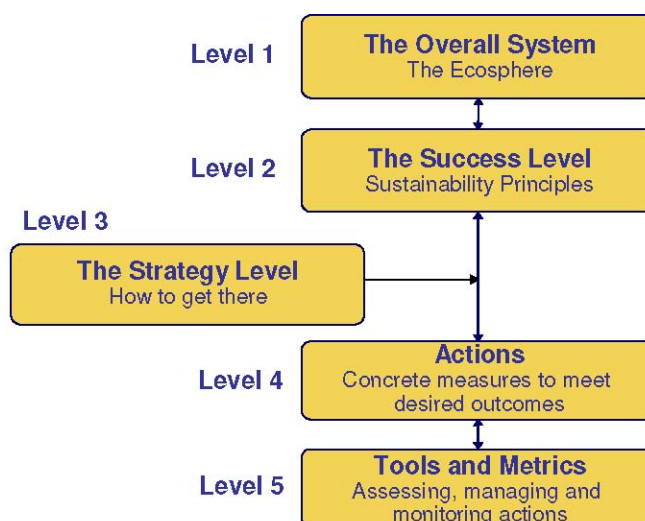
Level 1

The Overall System
The Ecosphere

Level 2

The Success Level
Sustainability Principles

Level 3

The Strategy Level
How to get there

Level 4

Actions
Concrete measures to meet desired outcomes

Level 5

Tools and Metrics
Assessing, managing and monitoring actions